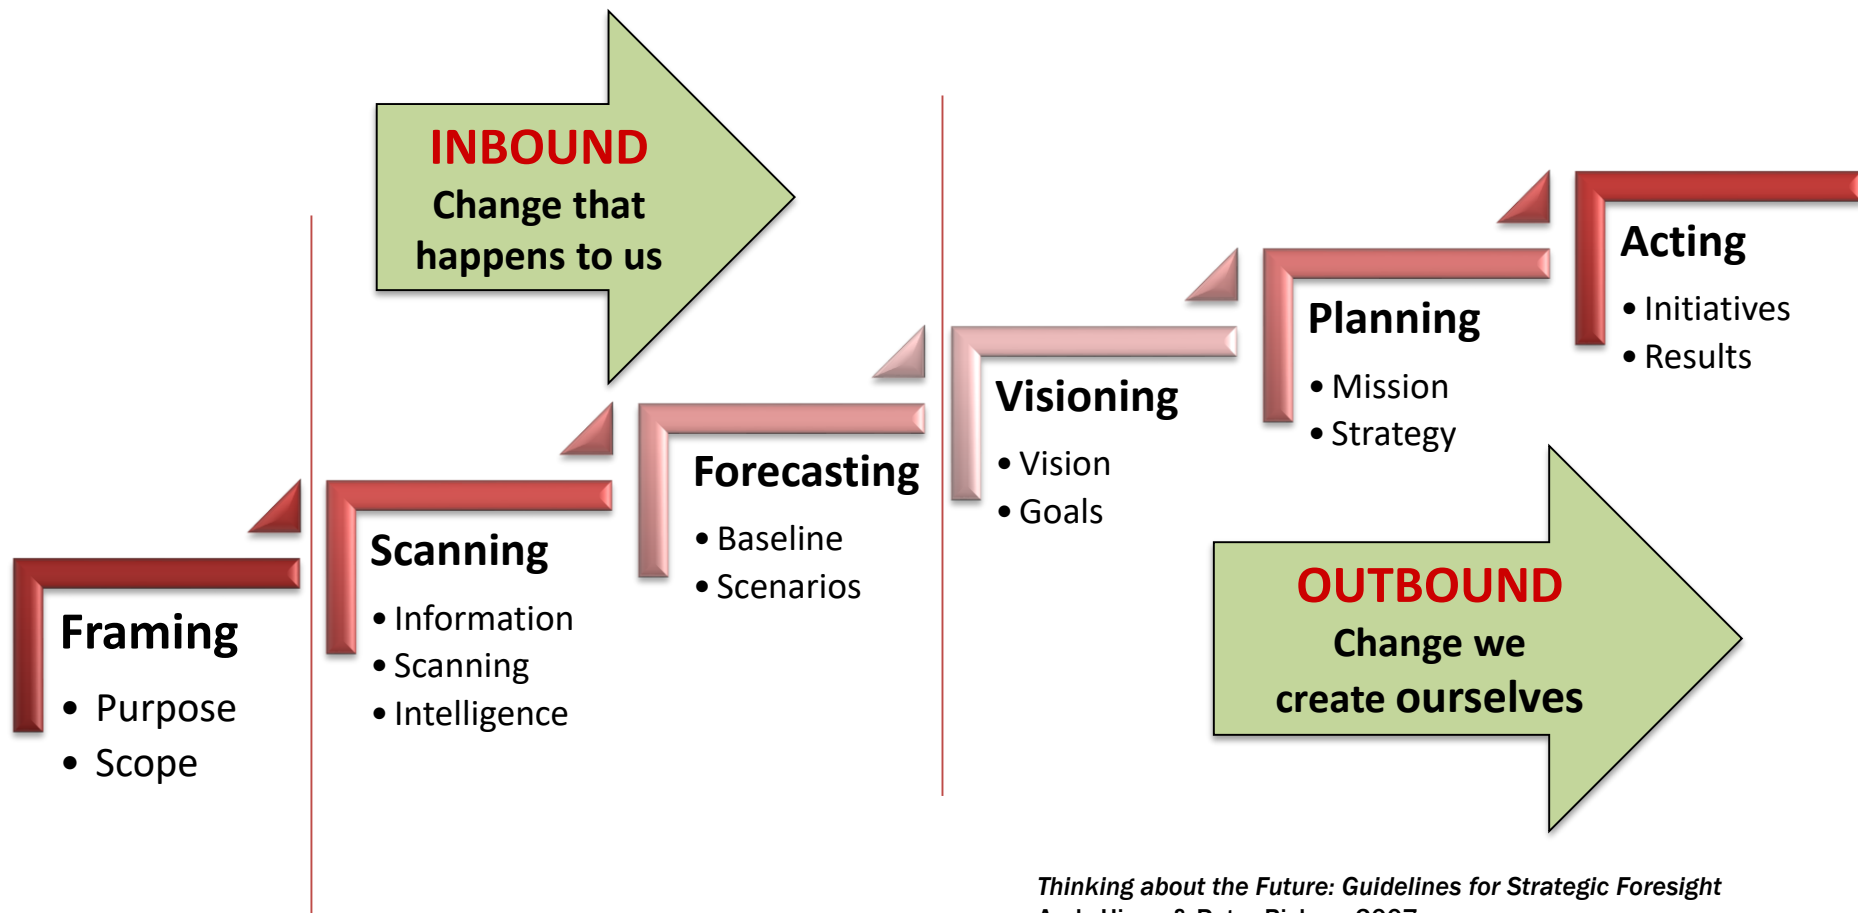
INBOUND
Change that happens to us

Framing
• Purpose
• Scope

Scanning
• Information
• Scanning
• Intelligence

Forecasting
• Baseline
• Scenarios

Visioning
• Vision
• Goals

Planning
• Mission
• Strategy

Acting
• Initiatives
• Results

OUTBOUND
Change we create ourselves

*Thinking about the Future: Guidelines for Strategic Foresight*
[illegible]